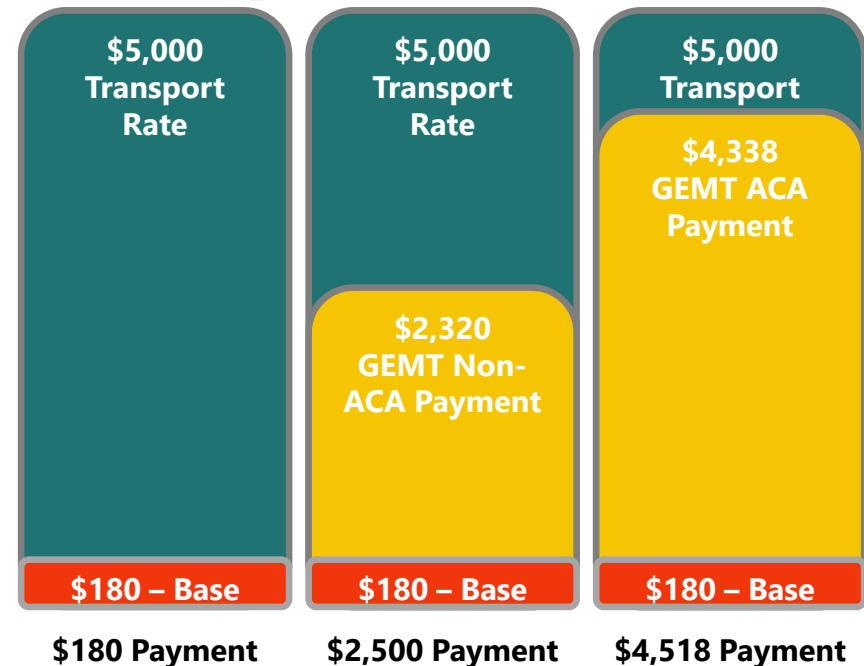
$5,000 Transport Rate

$180 – Base

$180 Payment

$5,000 Transport Rate

$2,320 GEMT Non-ACA Payment

$180 – Base

$2,500 Payment

$5,000 Transport

$4,338 GEMT ACA Payment

$180 – Base

$4,518 Payment